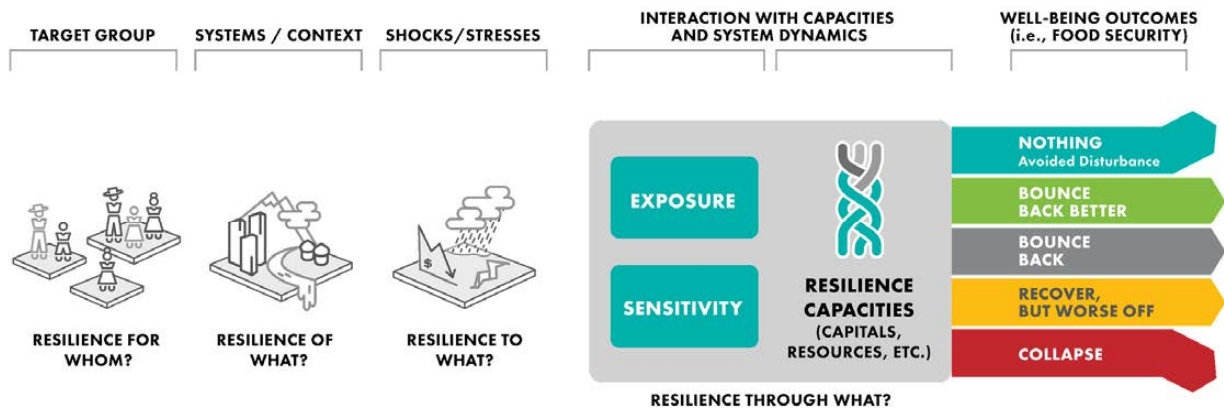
TARGET GROUP

SYSTEMS / CONTEXT

SHOCKS/STRESSES

INTERACTION WITH CAPACITIES AND SYSTEM DYNAMICS

WELL-BEING OUTCOMES (i.e., FOOD SECURITY)

$

RESILIENCE FOR WHOM?

RESILIENCE OF WHAT?

RESILIENCE TO WHAT?

EXPOSURE

SENSITIVITY

RESILIENCE CAPACITIES (CAPITALS, RESOURCES, ETC.)

NOTHING
Avoided Disturbance

BOUNCE BACK BETTER

BOUNCE BACK

RECOVER, BUT WORSE OFF

COLLAPSE

RESILIENCE THROUGH WHAT?